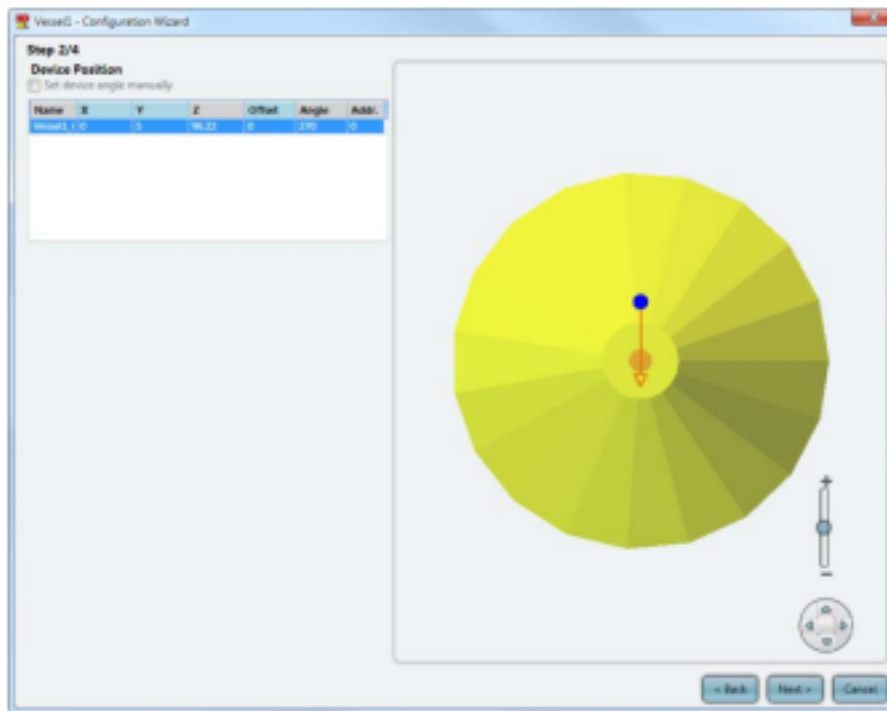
VesseG - Configuration Wizard

Step 2/4
Device Position
Set device angle manually

| Name | X | Y | Z | Offset | Angle | Addr. |
|---|---|---|---|---|---|---|
| Vessel1 | 0 | 0 | 96.22 | 0 | 270 | 0 |

+
−

< Back
Next >
Cancel